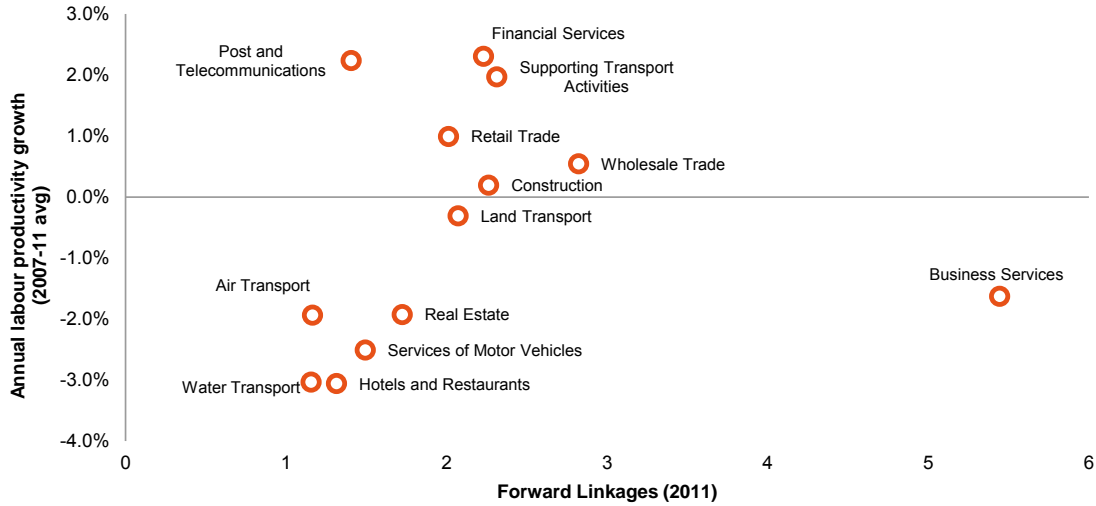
Annual labour productivity growth (2007-11 avg)

3.0%
2.0%
1.0%
0.0%
-1.0%
-2.0%
-3.0%
-4.0%

Post and Telecommunications
Financial Services
Supporting Transport Activities
Retail Trade
Wholesale Trade
Construction
Land Transport
Business Services
Air Transport
Real Estate
Services of Motor Vehicles
Water Transport
Hotels and Restaurants

0
1
2
3
4
5
6

Forward Linkages (2011)